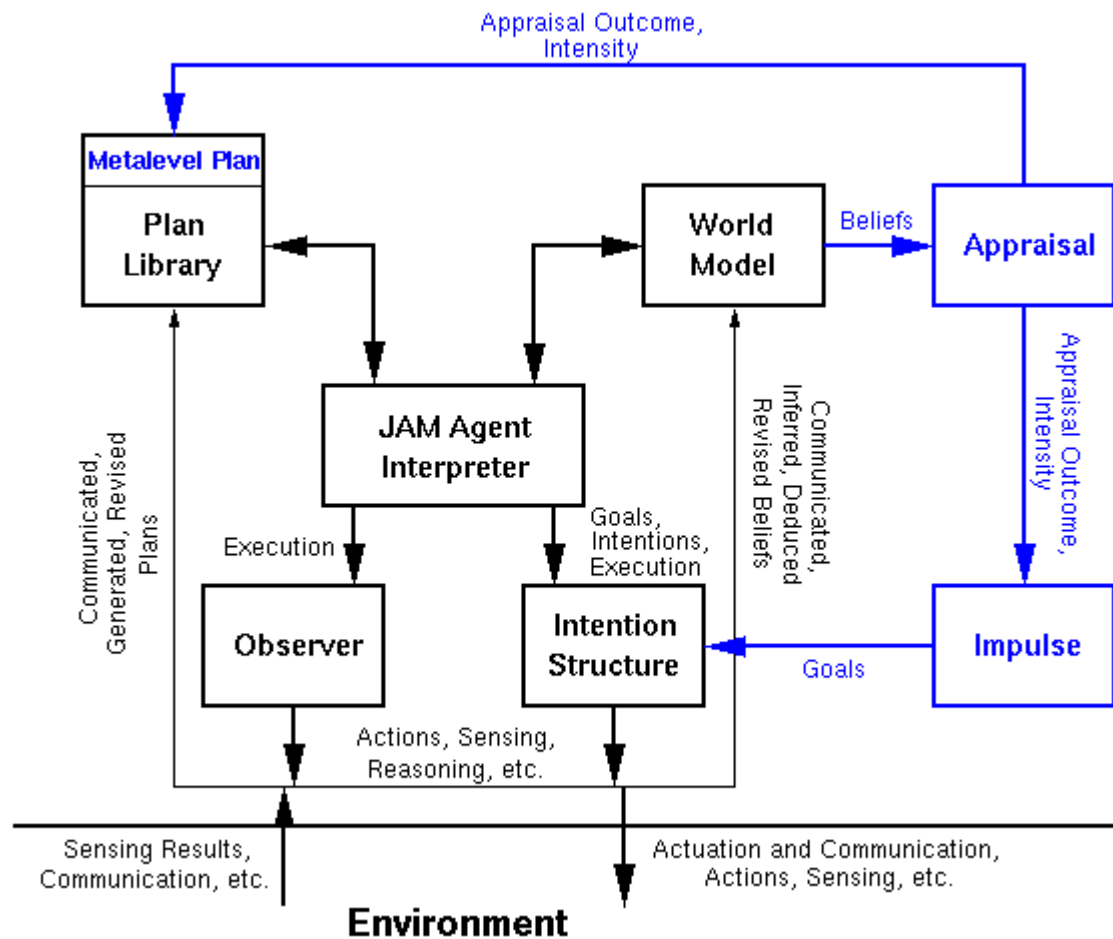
Appraisal Outcome, Intensity

Metalevel Plan

Plan Library

World Model

Beliefs

Appraisal

Appraisal Outcome, Intensity

JAM Agent Interpreter

Communicated, Generated, Revised Plans

Communicated, Inferred, Deduced Revised Beliefs

Execution

Goals, Intentions, Execution

Observer

Intention Structure

Goals

Impulse

Actions, Sensing, Reasoning, etc.

Sensing Results, Communication, etc.

Actuation and Communication, Actions, Sensing, etc.

Environment